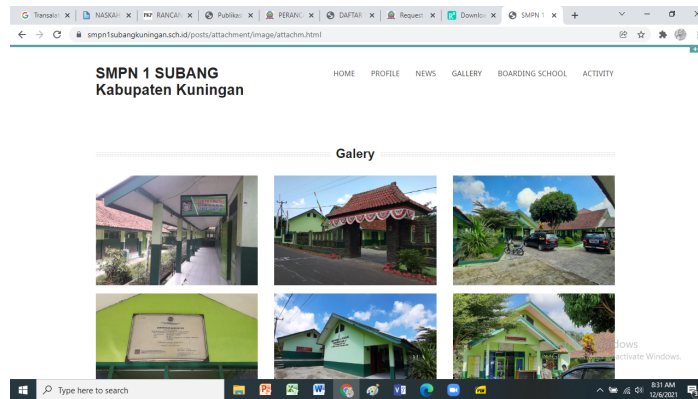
Translat × NASKAH × RANCAN × Publikas × PERANC × DAFTAR × Request × Downlo × SMPN 1 × +

smpn1subangkuningan.sch.id/posts/attachment/image/attachm.html

SMPN 1 SUBANG
Kabupaten Kuningan

HOME PROFILE NEWS GALLERY BOARDING SCHOOL ACTIVITY

Galery

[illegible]dows
Go to Settings to activate Windows.

Type here to search

8:31 AM
12/6/2021